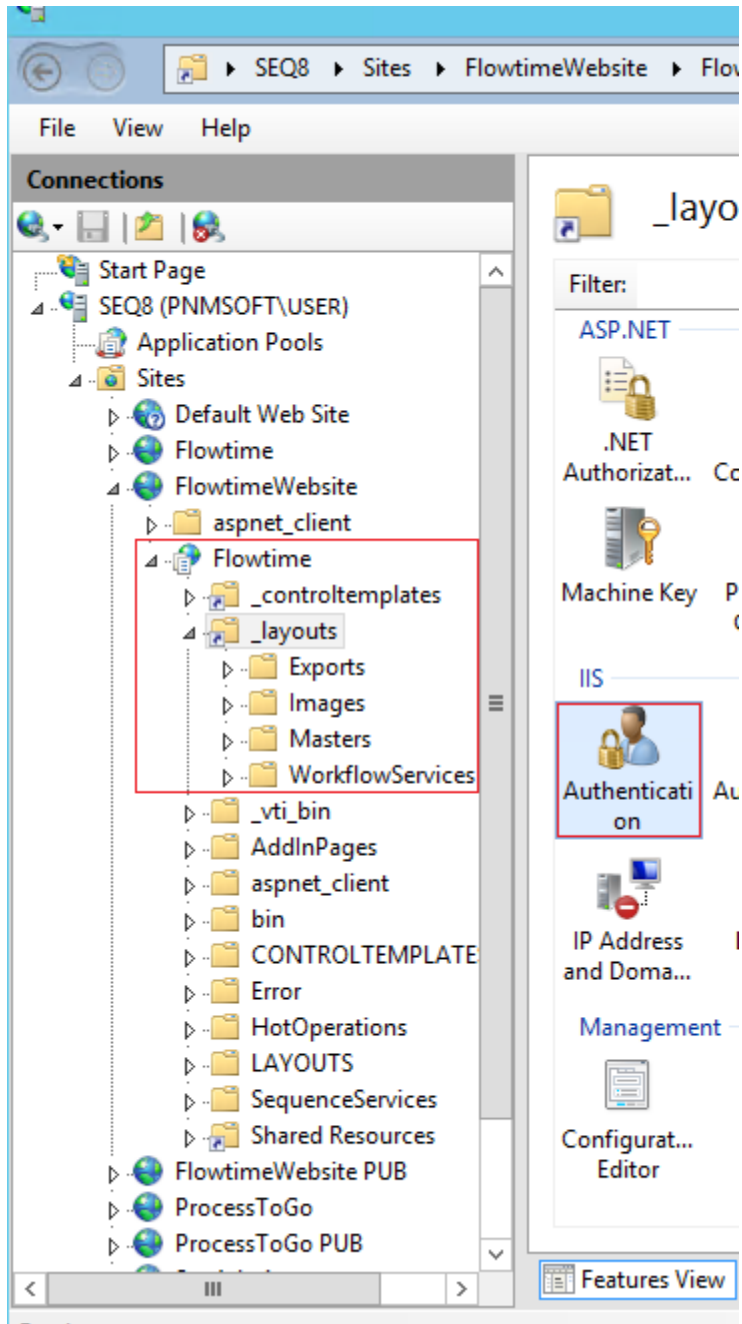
SEQ8 ▸ Sites ▸ FlowtimeWebsite ▸ Flov

File View Help

Connections

Start Page
SEQ8 (PNMSOFT\USER)
Application Pools
Sites
Default Web Site
Flowtime
FlowtimeWebsite
aspnet_client
Flowtime
_controltemplates
_layouts
Exports
Images
Masters
WorkflowServices
_vti_bin
AddInPages
aspnet_client
bin
CONTROLTEMPLATE
Error
HotOperations
LAYOUTS
SequenceServices
Shared Resources
FlowtimeWebsite PUB
ProcessToGo
ProcessToGo PUB

_layo

Filter:

ASP.NET

.NET Authorizat...

Co

Machine Key

P

IIS

Authentication

Au

IP Address and Doma...

Management

Configurat... Editor

Features View